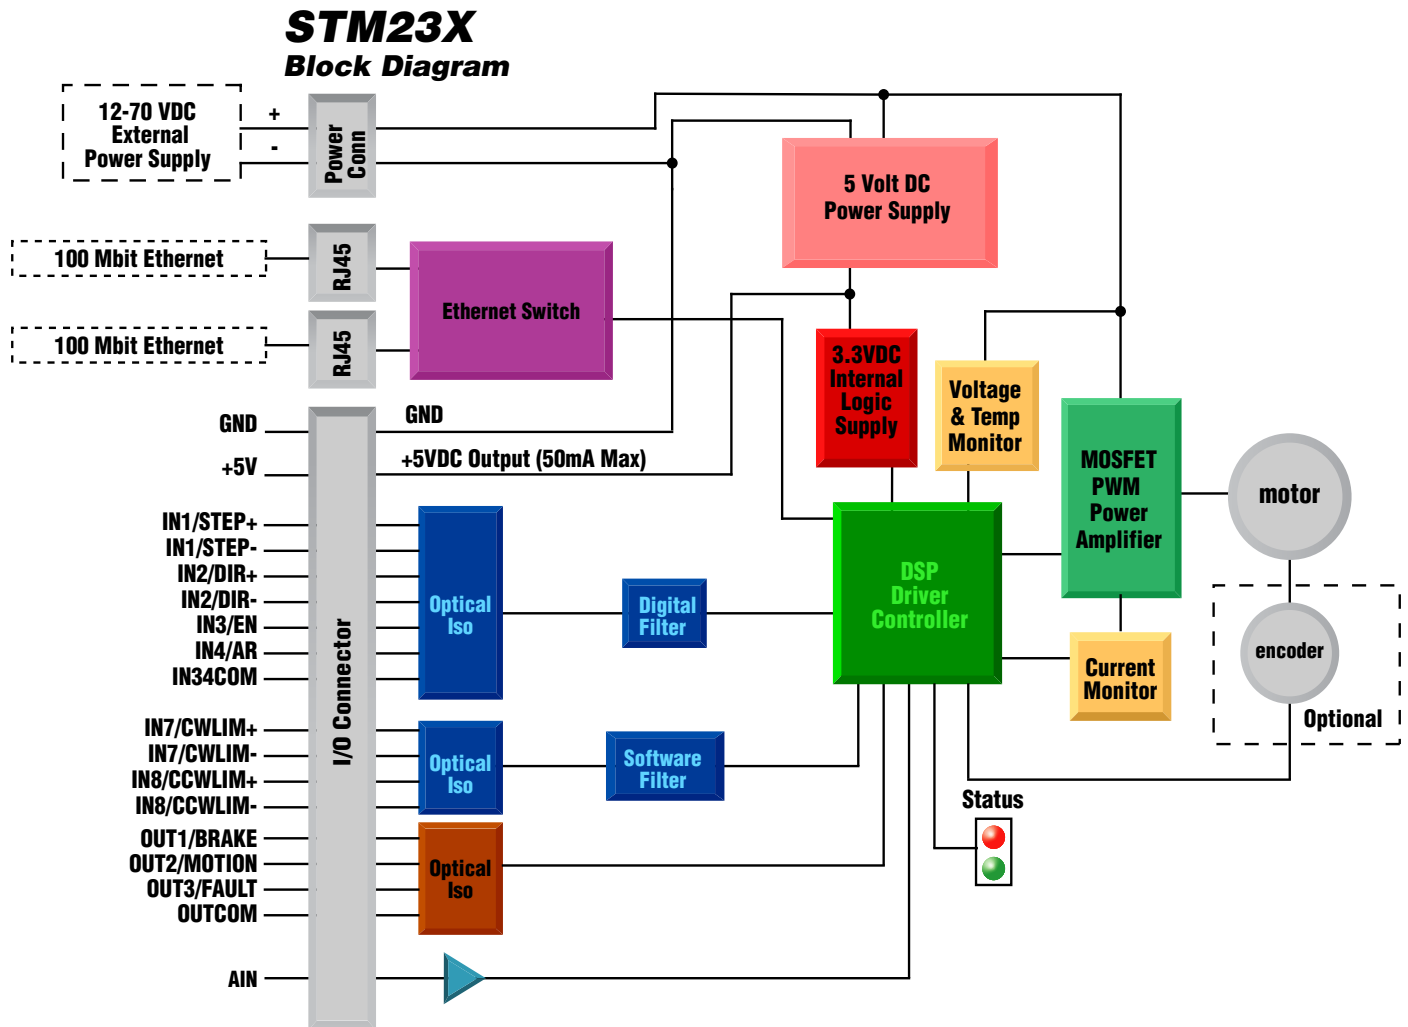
STM23X
Block Diagram

12-70 VDC
External
Power Supply

+
-

Power Conn

5 Volt DC
Power Supply

100 Mbit Ethernet

RJ45

Ethernet Switch

100 Mbit Ethernet

RJ45

3.3VDC
Internal
Logic
Supply

Voltage
& Temp
Monitor

MOSFET
PWM
Power
Amplifier

motor

GND

GND

+5V

+5VDC Output (50mA Max)

IN1/STEP+
IN1/STEP-
IN2/DIR+
IN2/DIR-
IN3/EN
IN4/AR
IN34COM

Optical
Iso

Digital
Filter

DSP
Driver
Controller

encoder

Current
Monitor

Optional

I/O Connector

IN7/CWLIM+
IN7/CWLIM-
IN8/CCWLIM+
IN8/CCWLIM-

Optical
Iso

Software
Filter

Status

OUT1/BRAKE
OUT2/MOTION
OUT3/FAULT
OUTCOM

Optical
Iso

AIN